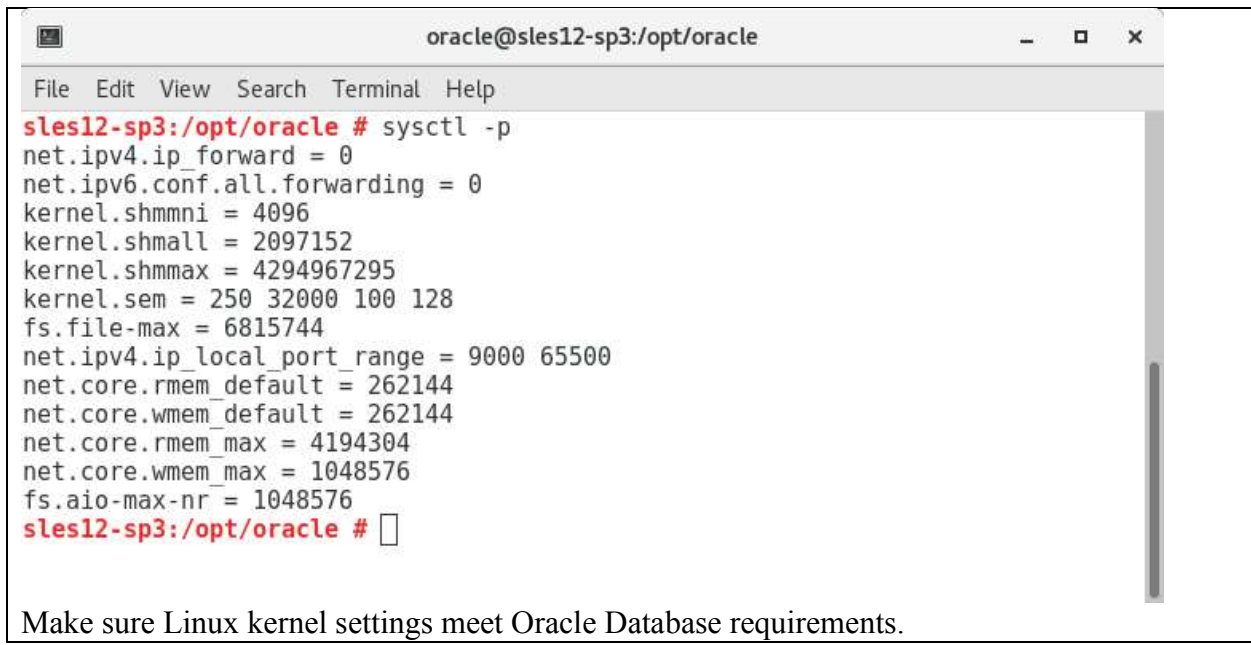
oracle@sles12-sp3:/opt/oracle

File Edit View Search Terminal Help

sles12-sp3:/opt/oracle # sysctl -p
net.ipv4.ip_forward = 0
net.ipv6.conf.all.forwarding = 0
kernel.shmmni = 4096
kernel.shmall = 2097152
kernel.shmmax = 4294967295
kernel.sem = 250 32000 100 128
fs.file-max = 6815744
net.ipv4.ip_local_port_range = 9000 65500
net.core.rmem_default = 262144
net.core.wmem_default = 262144
net.core.rmem_max = 4194304
net.core.wmem_max = 1048576
fs.aio-max-nr = 1048576
sles12-sp3:/opt/oracle #

Make sure Linux kernel settings meet Oracle Database requirements.